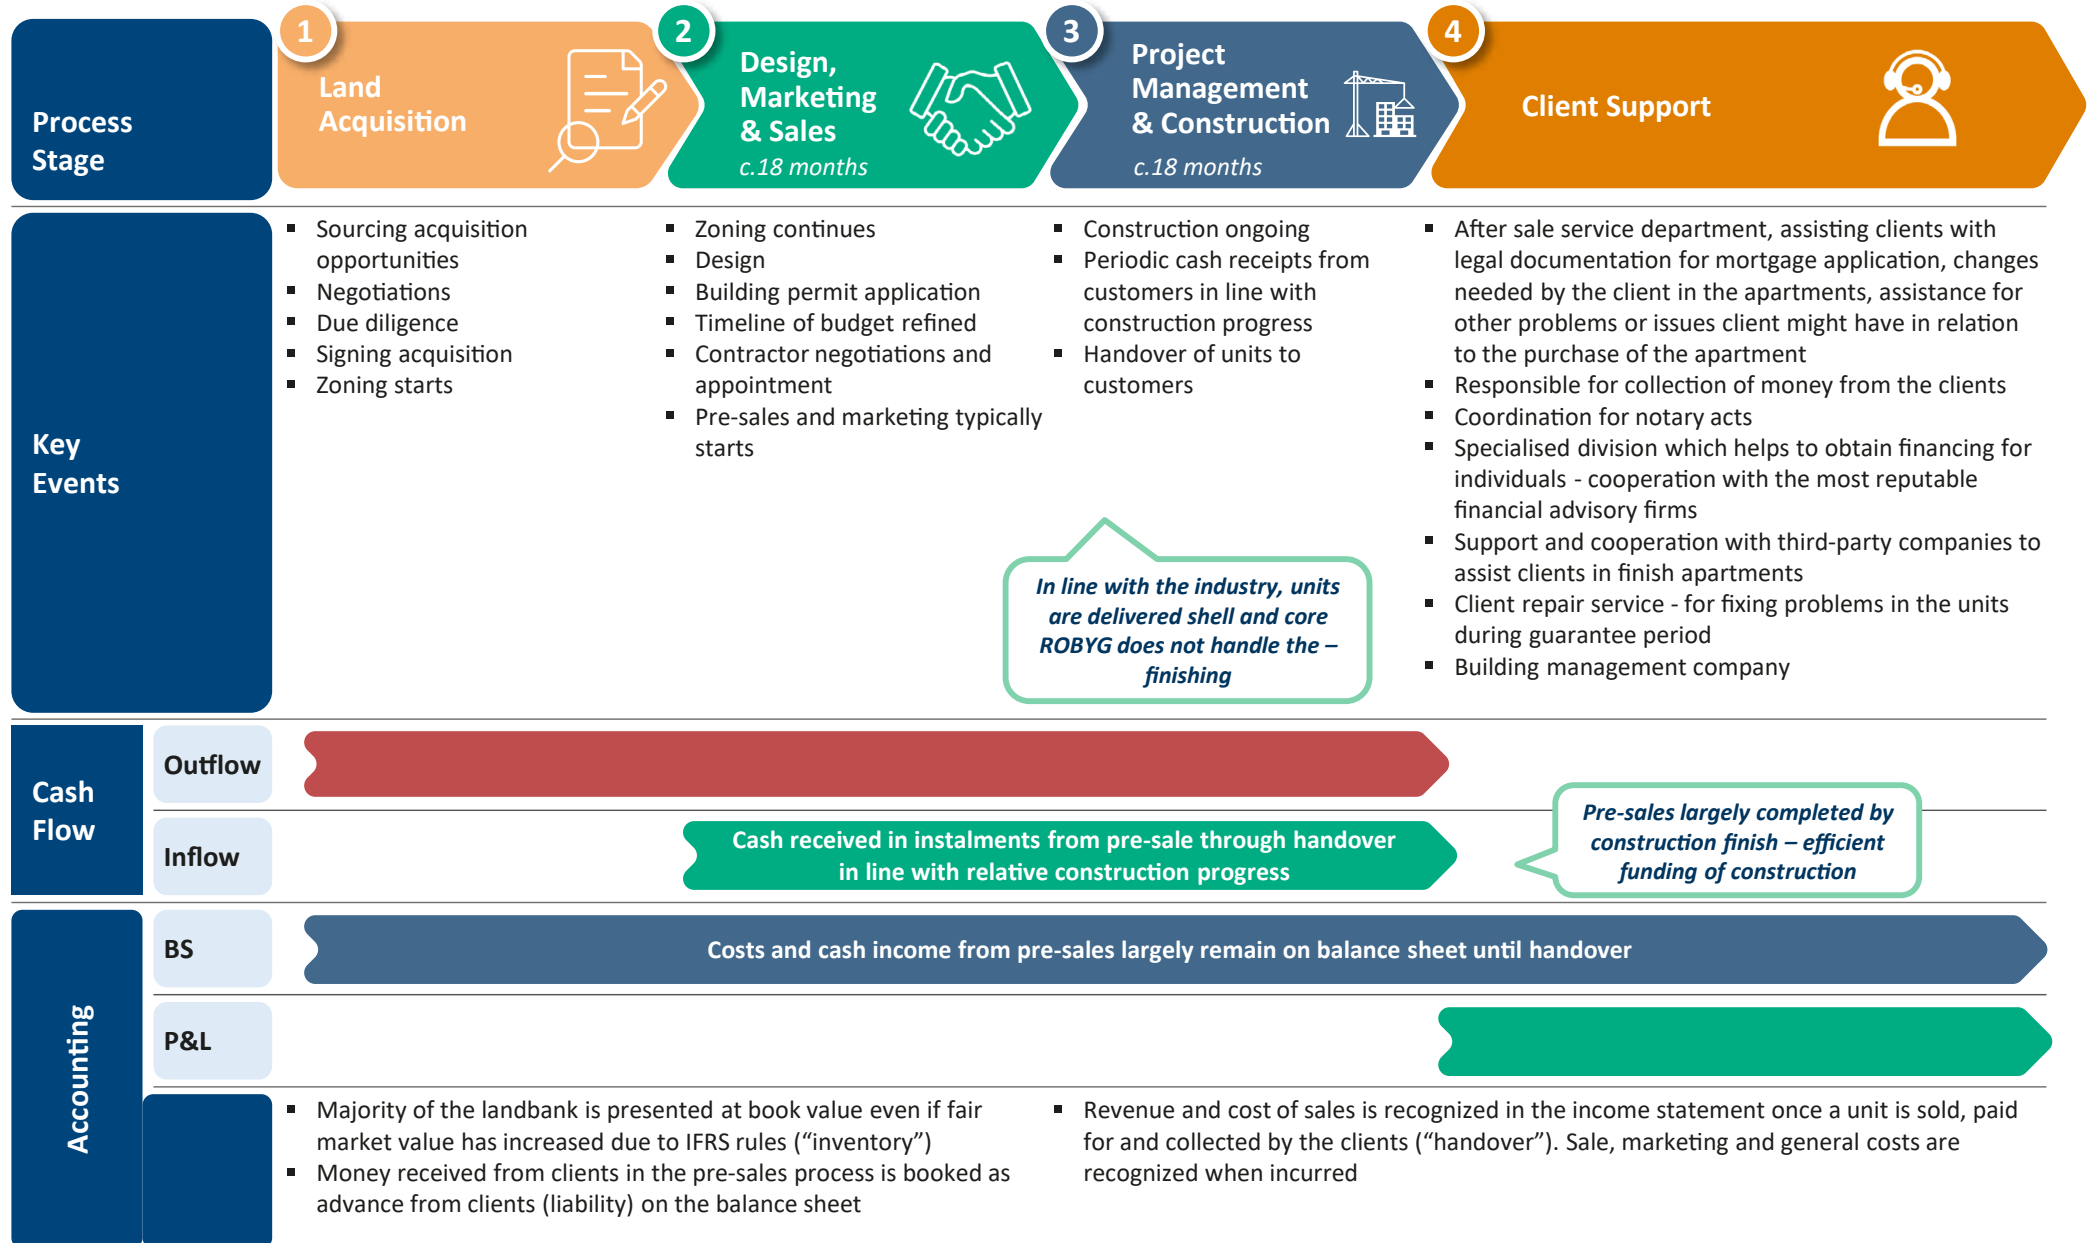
Process Stage

1 Land Acquisition

2 Design, Marketing & Sales c.18 months

3 Project Management & Construction c.18 months

4 Client Support

Key Events

- Sourcing acquisition opportunities
- Negotiations
- Due diligence
- Signing acquisition
- Zoning starts

- Zoning continues
- Design
- Building permit application
- Timeline of budget refined
- Contractor negotiations and appointment
- Pre-sales and marketing typically starts

- Construction ongoing
- Periodic cash receipts from customers in line with construction progress
- Handover of units to customers

In line with the industry, units are delivered shell and core ROBYG does not handle the – finishing

- After sale service department, assisting clients with legal documentation for mortgage application, changes needed by the client in the apartments, assistance for other problems or issues client might have in relation to the purchase of the apartment
- Responsible for collection of money from the clients
- Coordination for notary acts
- Specialised division which helps to obtain financing for individuals - cooperation with the most reputable financial advisory firms
- Support and cooperation with third-party companies to assist clients in finish apartments
- Client repair service - for fixing problems in the units during guarantee period
- Building management company

Cash Flow

Outflow

Inflow

Cash received in instalments from pre-sale through handover in line with relative construction progress

Pre-sales largely completed by construction finish – efficient funding of construction

Accounting

BS

Costs and cash income from pre-sales largely remain on balance sheet until handover

P&L

- Majority of the landbank is presented at book value even if fair market value has increased due to IFRS rules (“inventory”)
- Money received from clients in the pre-sales process is booked as advance from clients (liability) on the balance sheet

- Revenue and cost of sales is recognized in the income statement once a unit is sold, paid for and collected by the clients (“handover”). Sale, marketing and general costs are recognized when incurred